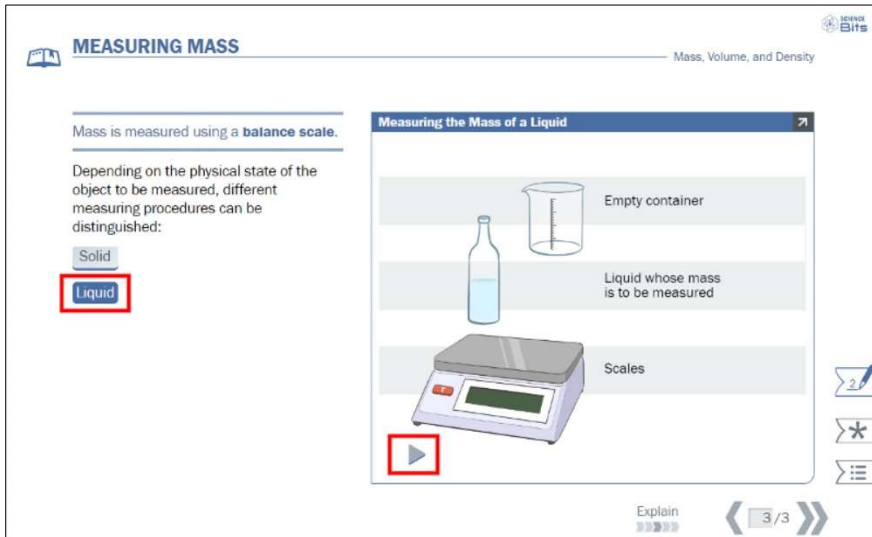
SCIENCE Bits

MEASURING MASS

Mass, Volume, and Density

Mass is measured using a **balance scale**.

Depending on the physical state of the object to be measured, different measuring procedures can be distinguished:

Solid

Liquid

Measuring the Mass of a Liquid

Empty container

Liquid whose mass is to be measured

Scales

T

2

Explain

3/3